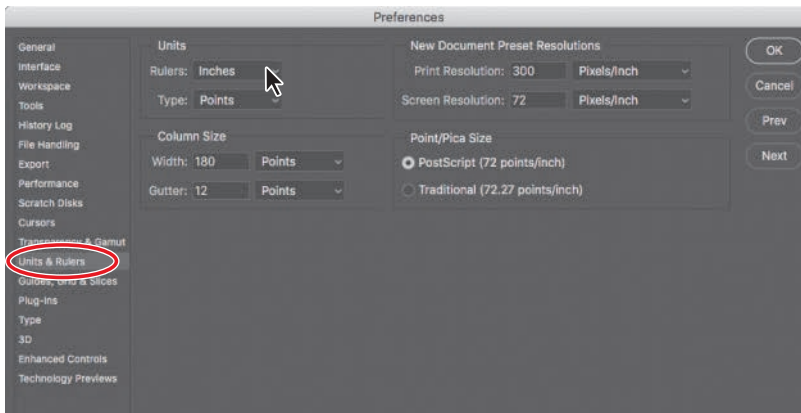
Preferences

General
Interface
Workspace
Tools
History Log
File Handling
Export
Performance
Scratch Disks
Cursors
Transparency & Gamut
Units & Rulers
Guides, Grid & Slices
Plug-ins
Type
3D
Enhanced Controls
Technology Previews

Units
Rulers: Inches
Type: Points

Column Size
Width: 180 Points
Gutter: 12 Points

New Document Preset Resolutions
Print Resolution: 300 Pixels/Inch
Screen Resolution: 72 Pixels/Inch

Point/Pica Size
PostScript (72 points/inch)
Traditional (72.27 points/inch)

OK
Cancel
Prev
Next